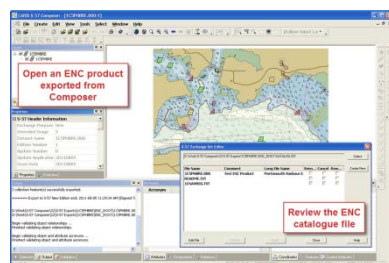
Open an ENC product exported from Composer

Review the ENC catalogue file

S-57 Exchange Set Editor

S-57 Header Information

File Edit View Tools Select Window Help

File Name | Comment | Long File Name
US3PH99M.000 | Test ENC Product | Portsmouth Harbour E
README.TXT | |
CATALOG.031 | |

Close

Properties